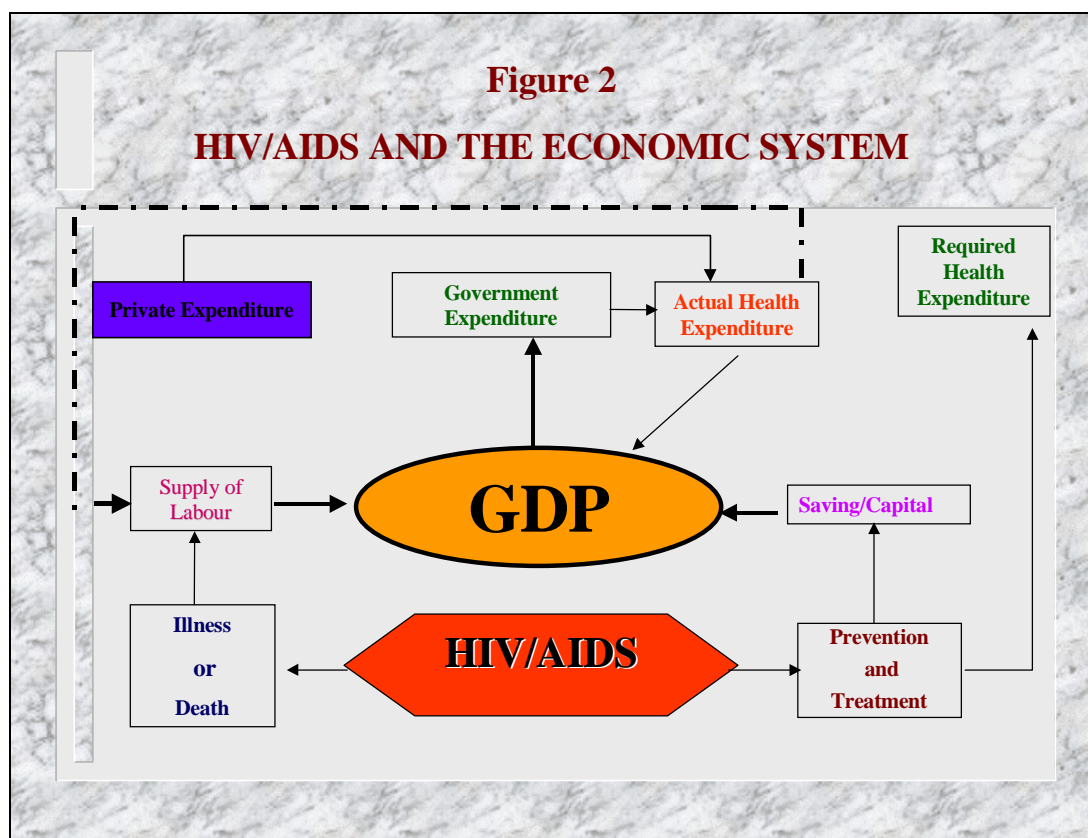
Figure 2

HIV/AIDS AND THE ECONOMIC SYSTEM

Private Expenditure

Government Expenditure

Actual Health Expenditure

Required Health Expenditure

Supply of Labour

GDP

Saving/Capital

Illness or Death

HIV/AIDS

Prevention and Treatment